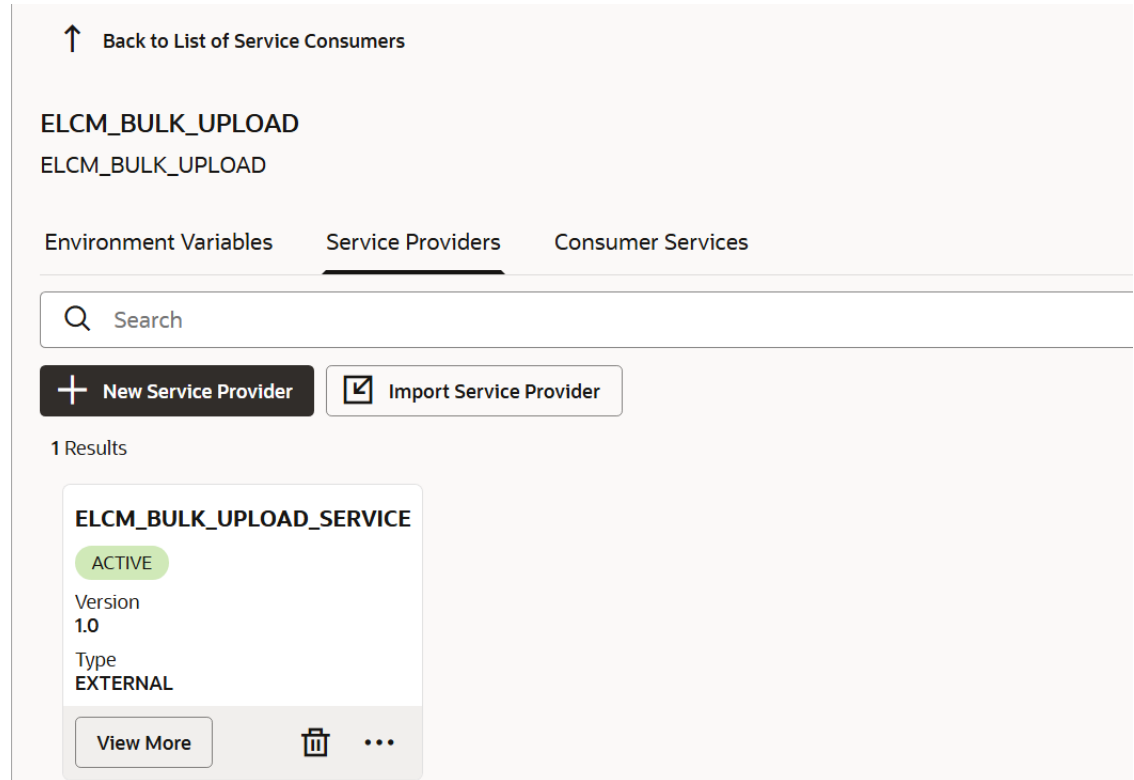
Back to List of Service Consumers

ELCM_BULK_UPLOAD

ELCM_BULK_UPLOAD

Environment Variables

Service Providers

Consumer Services

Search

New Service Provider

Import Service Provider

1 Results

ELCM_BULK_UPLOAD_SERVICE

ACTIVE

Version
1.0

Type
EXTERNAL

View More

...